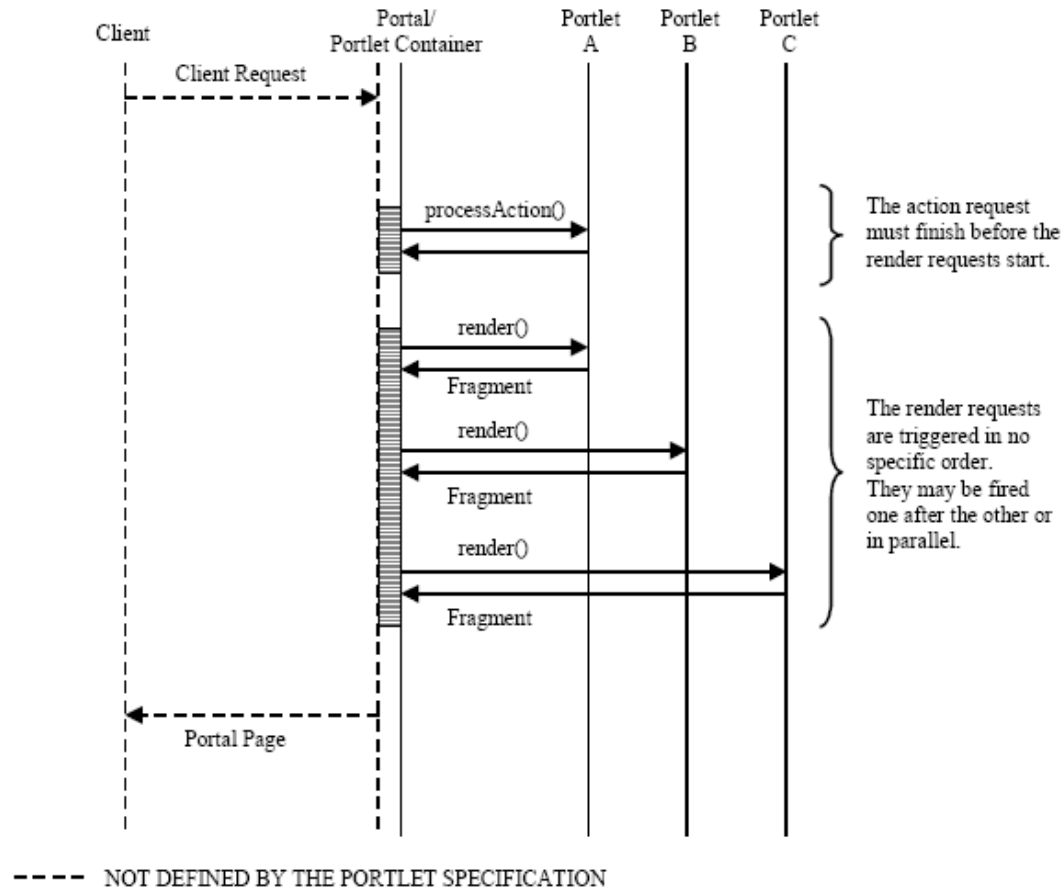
Client

Portal/ Portlet Container

Portlet A

Portlet B

Portlet C

Client Request

processAction()

The action request must finish before the render requests start.

render()

Fragment

render()

Fragment

render()

Fragment

The render requests are triggered in no specific order. They may be fired one after the other or in parallel.

Portal Page

---- NOT DEFINED BY THE PORTLET SPECIFICATION